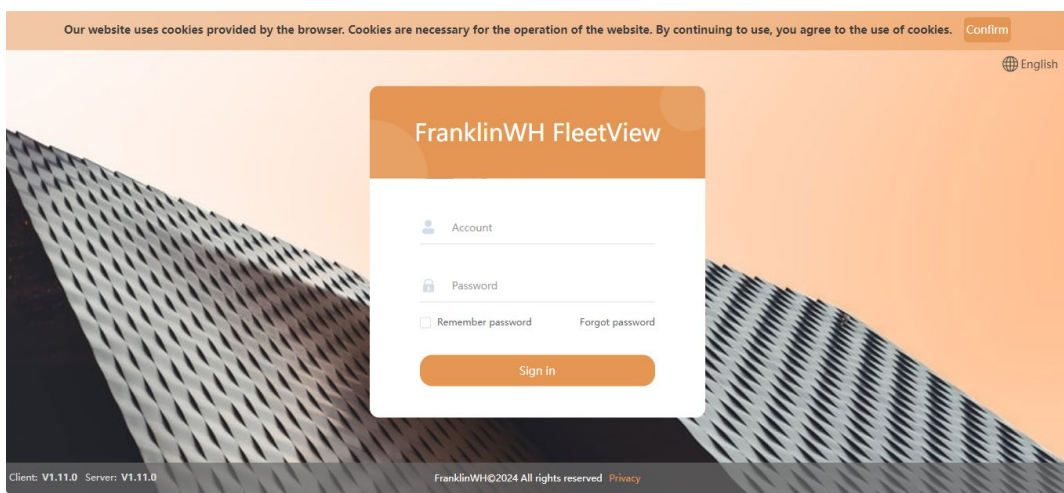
Our website uses cookies provided by the browser. Cookies are necessary for the operation of the website. By continuing to use, you agree to the use of cookies. Confirm

English

FranklinWH FleetView

Account

Password

Remember password

Forgot password

Sign in

Client: V1.11.0 Server: V1.11.0

FranklinWH©2024 All rights reserved Privacy